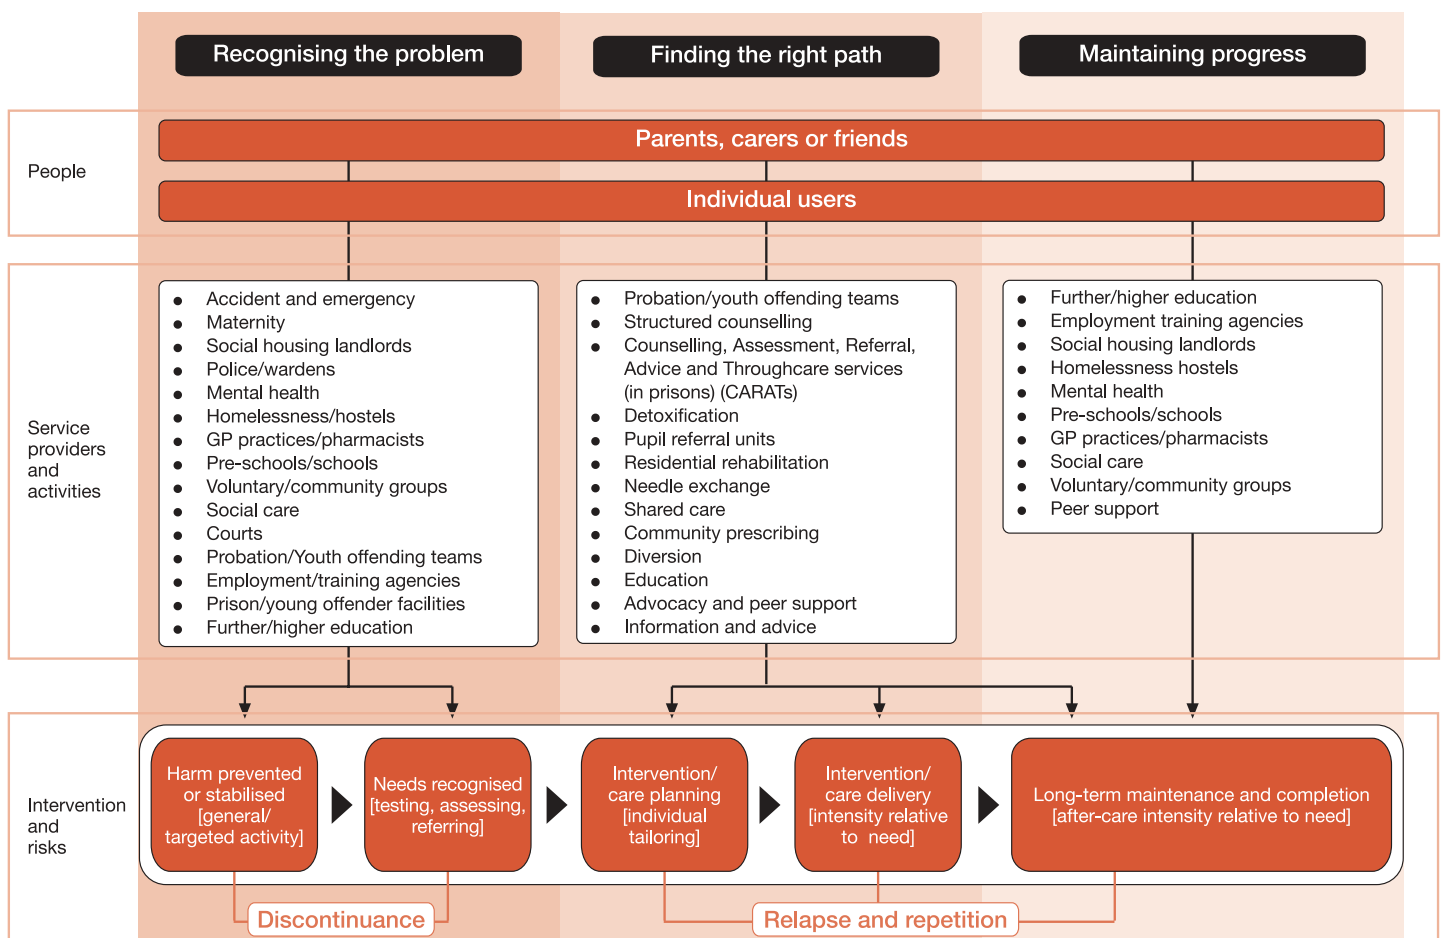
Recognising the problem

Finding the right path

Maintaining progress

People

Parents, carers or friends

Individual users

Service providers and activities

- Accident and emergency
- Maternity
- Social housing landlords
- Police/wardens
- Mental health
- Homelessness/hostels
- GP practices/pharmacists
- Pre-schools/schools
- Voluntary/community groups
- Social care
- Courts
- Probation/Youth offending teams
- Employment/training agencies
- Prison/young offender facilities
- Further/higher education

- Probation/youth offending teams
- Structured counselling
- Counselling, Assessment, Referral, Advice and Throughcare services (in prisons) (CARATs)
- Detoxification
- Pupil referral units
- Residential rehabilitation
- Needle exchange
- Shared care
- Community prescribing
- Diversion
- Education
- Advocacy and peer support
- Information and advice

- Further/higher education
- Employment training agencies
- Social housing landlords
- Homelessness hostels
- Mental health
- Pre-schools/schools
- GP practices/pharmacists
- Social care
- Voluntary/community groups
- Peer support

Intervention and risks

Harm prevented or stabilised [general/ targeted activity]

Needs recognised [testing, assessing, referring]

Intervention/ care planning [individual tailoring]

Intervention/ care delivery [intensity relative to need]

Long-term maintenance and completion [after-care intensity relative to need]

Discontinuance

Relapse and repetition